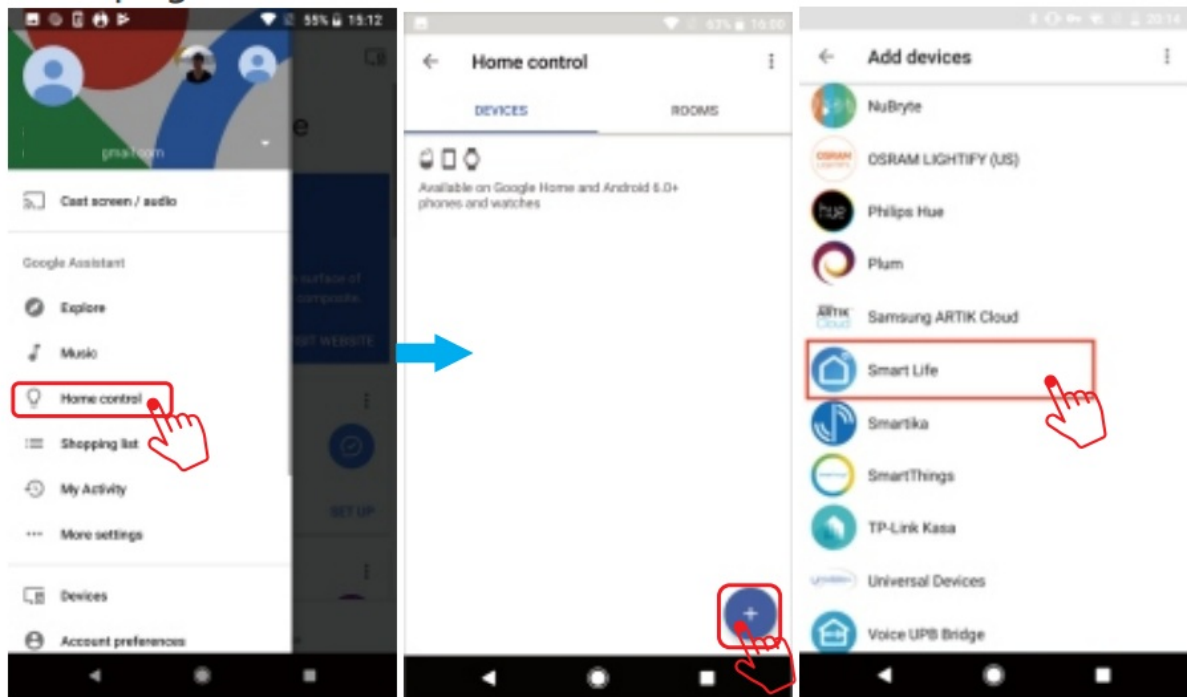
55% 15:12

pma.room

Cast screen / audio

Google Assistant

Explore

Music

Home control

Shopping list

My Activity

More settings

Devices

Account preferences

e

surface of
composite

SIT WEBSITE

SET UP

Home control

DEVICES

ROOMS

Available on Google Home and Android 6.0+ phones and watches

+

Add devices

NuBryte

OSRAM LIGHTIFY (US)

hue

Philips Hue

Plum

ARTIK Cloud

Samsung ARTIK Cloud

Smart Life

Smartika

SmartThings

TP-Link Kasa

Universal Devices

Voice UPB Bridge